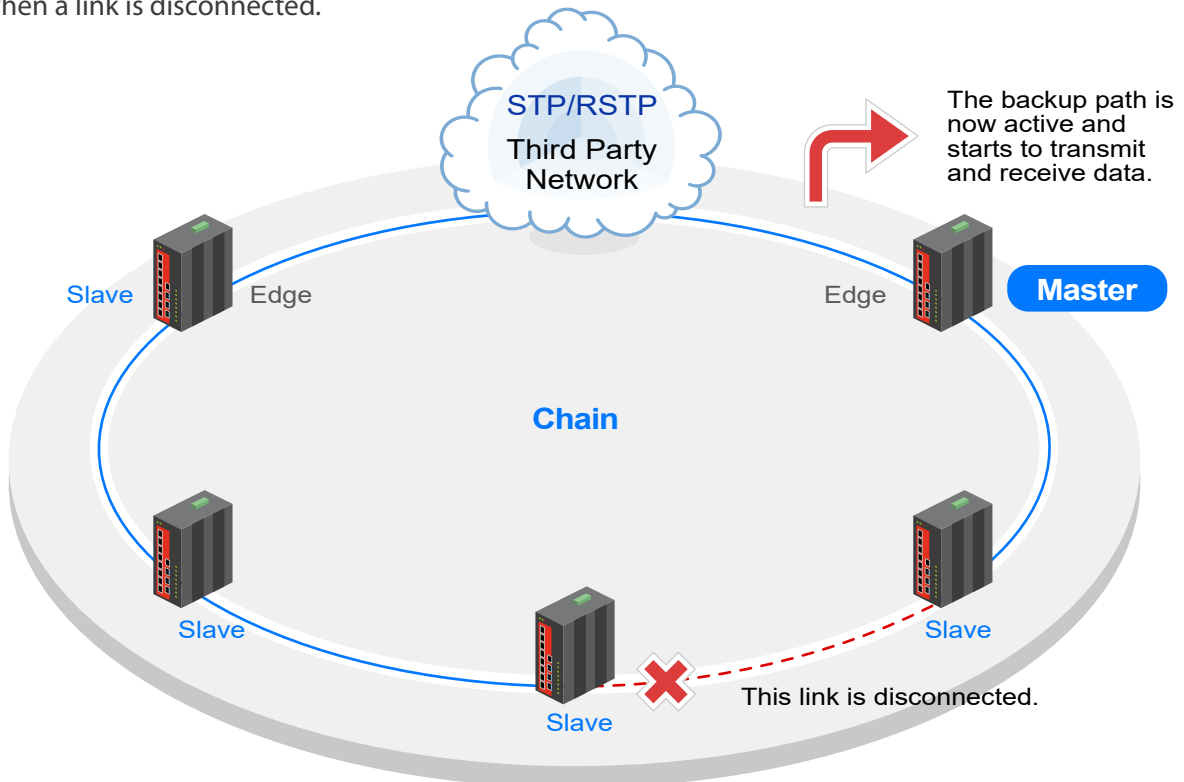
hen a link is disconnected.

STP/RSTP
Third Party Network

The backup path is now active and starts to transmit and receive data.

Slave
Edge
Edge
Master

Chain

Slave
Slave
Slave

This link is disconnected.